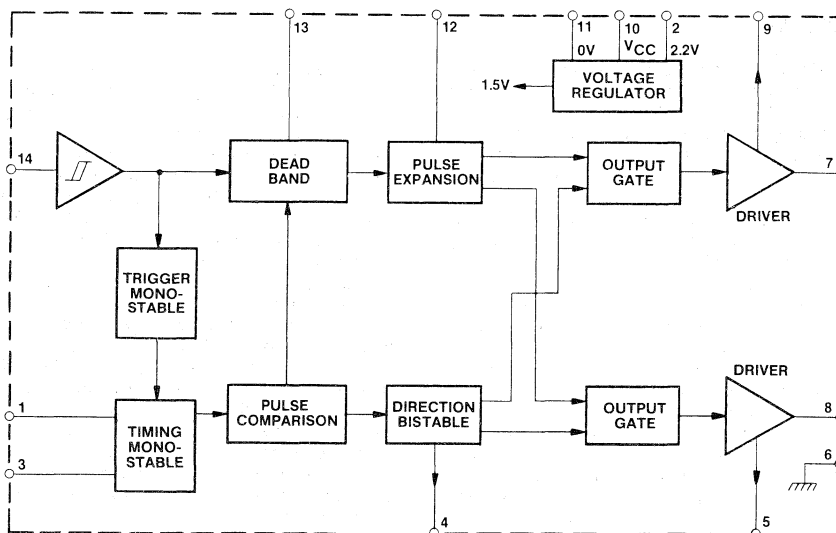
13
12
11
0V
10
$V_{CC}$
2
2.2V
9
1.5V
VOLTAGE REGULATOR
14
DEAD BAND
PULSE EXPANSION
OUTPUT GATE
7
DRIVER
TRIGGER MONO-STABLE
1
3
TIMING MONO-STABLE
PULSE COMPARISON
DIRECTION BISTABLE
OUTPUT GATE
DRIVER
8
6
4
5